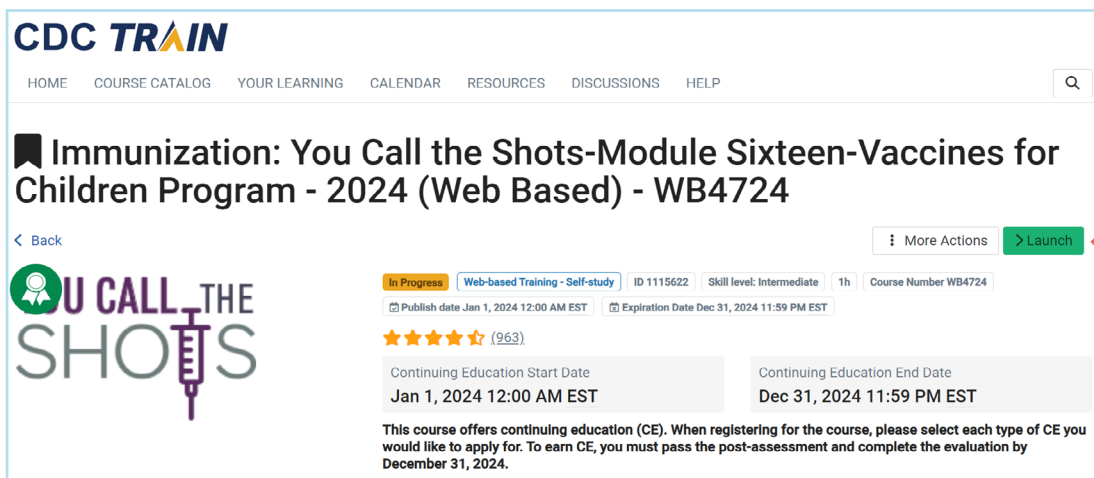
CDC TRAIN

HOME COURSE CATALOG YOUR LEARNING CALENDAR RESOURCES DISCUSSIONS HELP

Immunization: You Call the Shots-Module Sixteen-Vaccines for Children Program - 2024 (Web Based) - WB4724

Back

More Actions Launch

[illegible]U CALL THE SHOTS

In Progress Web-based Training - Self-study ID 1115622 Skill level: Intermediate 1h Course Number WB4724

Publish date Jan 1, 2024 12:00 AM EST Expiration Date Dec 31, 2024 11:59 PM EST

(963)

Continuing Education Start Date
Jan 1, 2024 12:00 AM EST

Continuing Education End Date
Dec 31, 2024 11:59 PM EST

This course offers continuing education (CE). When registering for the course, please select each type of CE you would like to apply for. To earn CE, you must pass the post-assessment and complete the evaluation by December 31, 2024.